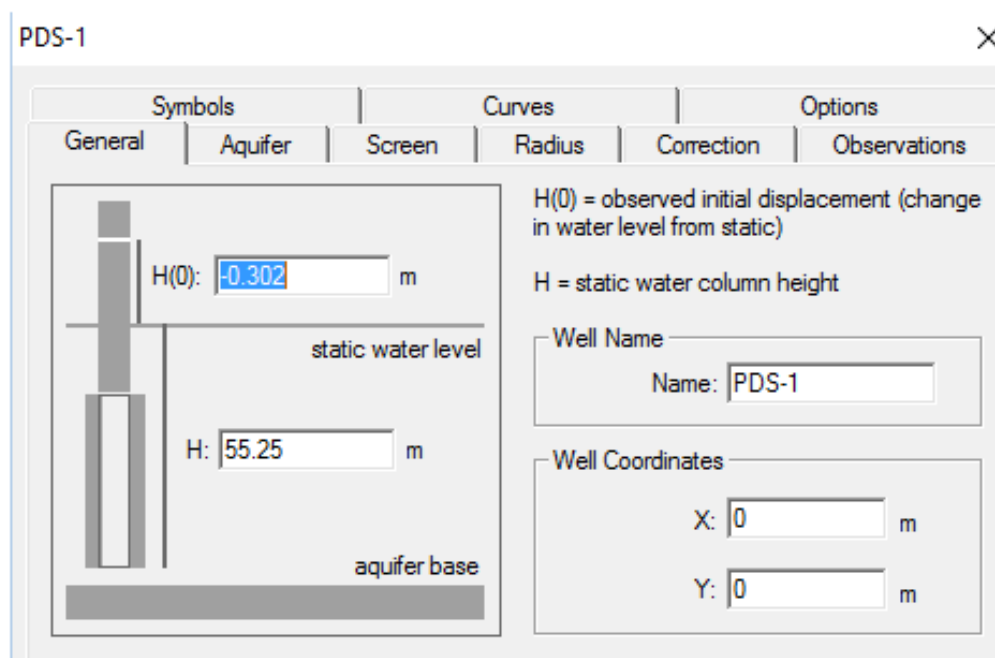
PDS-1

×

Symbols Curves Options

General Aquifer Screen Radius Correction Observations

H(0): -0.302 m

static water level

H: 55.25 m

aquifer base

H(0) = observed initial displacement (change in water level from static)

H = static water column height

Well Name

Name: PDS-1

Well Coordinates

X: 0 m

Y: 0 m